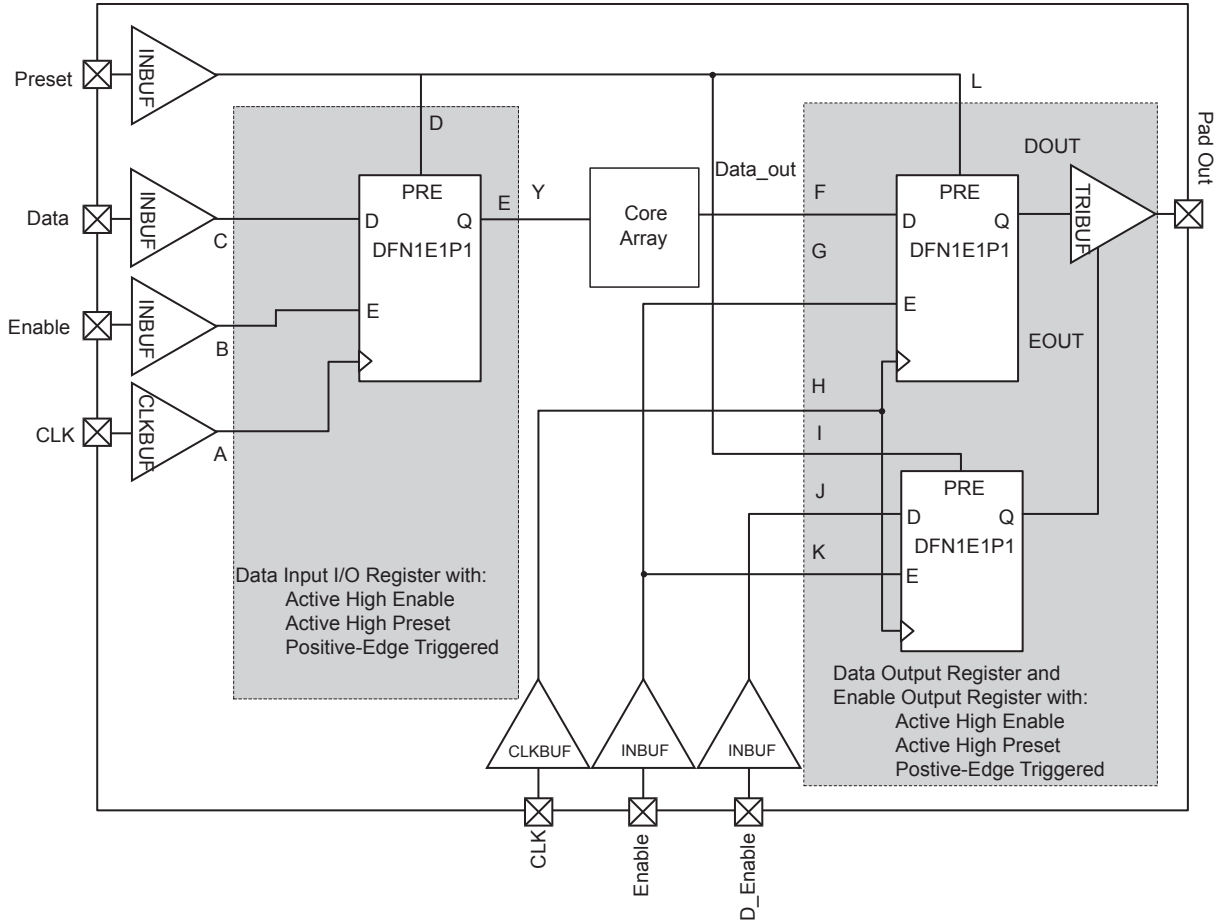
Preset
INBUF
L
D
Pad Out
DOUT
Data_out
PRE
PRE
Data
INBUF
D
Q
E
Y
Core Array
F
D
Q
TRIBUF
C
DFN1E1P1
G
DFN1E1P1
Enable
INBUF
E
E
B
EOUT
CLK
CLKBUF
H
A
I
PRE
J
D
Q
DFN1E1P1
K
E
Data Input I/O Register with:
Active High Enable
Active High Preset
Positive-Edge Triggered
Data Output Register and
Enable Output Register with:
Active High Enable
Active High Preset
Postive-Edge Triggered
CLKBUF
INBUF
INBUF
CLK
Enable
D_Enable